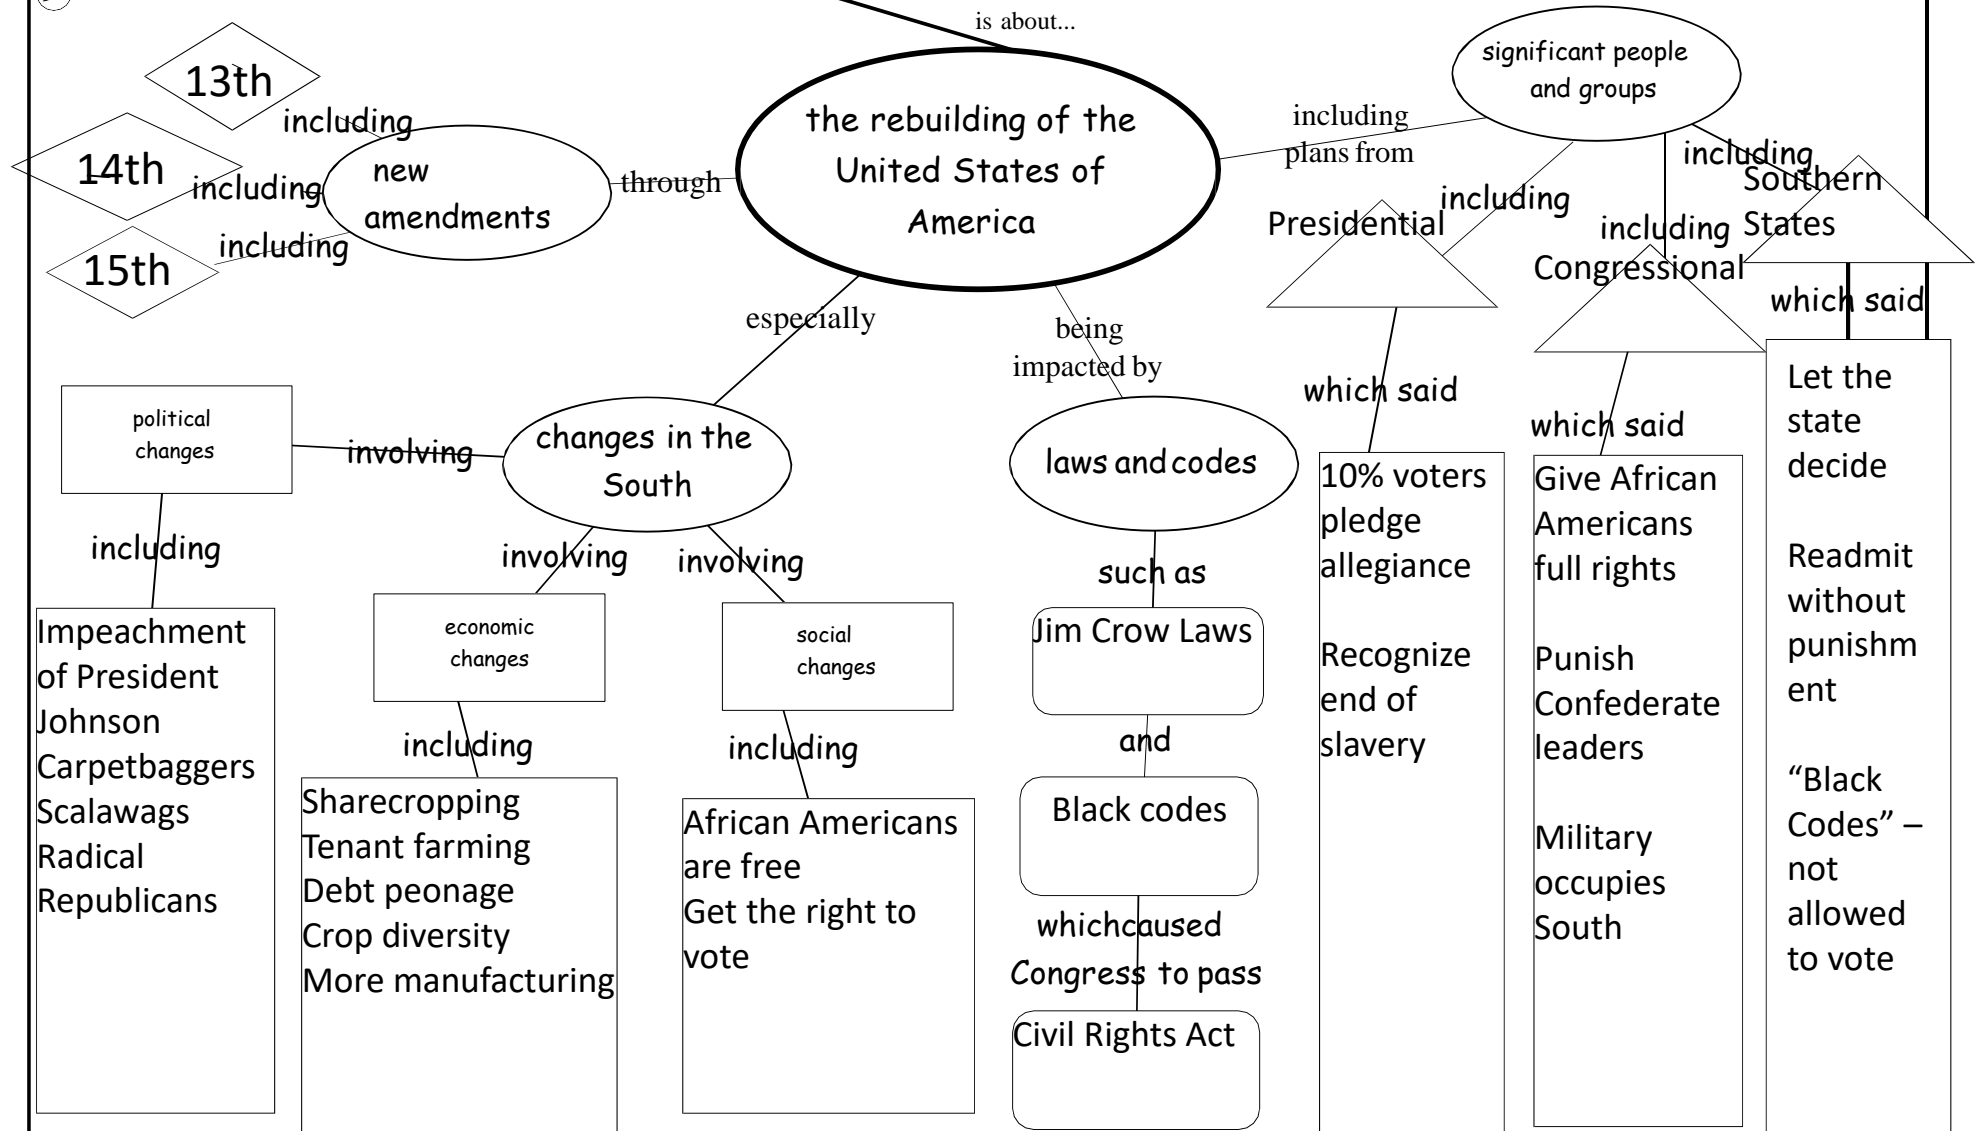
is about...

the rebuilding of the United States of America

through

new amendments

including

13th

including

14th

including

15th

including plans from

significant people and groups

including

Presidential

which said

10% voters pledge allegiance

Recognize end of slavery

including

Congressional

which said

Give African Americans full rights

Punish Confederate leaders

Military occupies South

including

Southern States

which said

Let the state decide

Readmit without punishm ent

“Black Codes” – not allowed to vote

especially

changes in the South

involving

political changes

including

Impeachment of President Johnson
Carpetbaggers
Scalawags
Radical Republicans

involving

economic changes

including

Sharecropping
Tenant farming
Debt peonage
Crop diversity
More manufacturing

involving

social changes

including

African Americans are free
Get the right to vote

being impacted by

laws and codes

such as

Jim Crow Laws

and

Black codes

whichcaused Congress to pass

Civil Rights Act